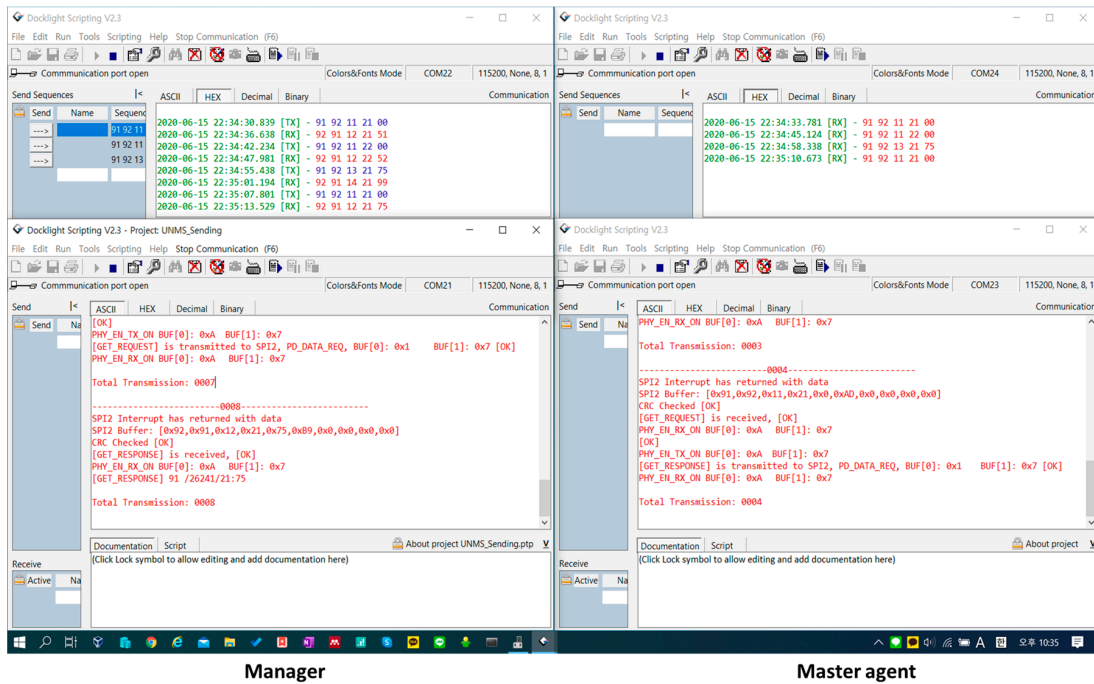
Docklight Scripting V2.3
File Edit Run Tools Scripting Help Stop Communication (F6)
Commmunication port open Colors&Fonts Mode COM22 115200, None, 8, 1
Send Sequences |<
ASCII HEX Decimal Binary Communication
Send Name Sequence
---> 91 92 11
---> 91 92 11
---> 91 92 13

2020-06-15 22:34:30.839 [TX] - 91 92 11 21 00
2020-06-15 22:34:36.638 [RX] - 92 91 12 21 51
2020-06-15 22:34:42.234 [TX] - 91 92 11 22 00
2020-06-15 22:34:47.981 [RX] - 92 91 12 22 52
2020-06-15 22:34:55.438 [TX] - 91 92 13 21 75
2020-06-15 22:35:01.194 [RX] - 92 91 14 21 99
2020-06-15 22:35:07.801 [TX] - 91 92 11 21 00
2020-06-15 22:35:13.529 [RX] - 92 91 12 21 75

Docklight Scripting V2.3
File Edit Run Tools Scripting Help Stop Communication (F6)
Commmunication port open Colors&Fonts Mode COM24 115200, None, 8, 1
Send Sequences |<
ASCII HEX Decimal Binary Communication
Send Name Sequence

2020-06-15 22:34:33.781 [RX] - 91 92 11 21 00
2020-06-15 22:34:45.124 [RX] - 91 92 11 22 00
2020-06-15 22:34:58.338 [RX] - 91 92 13 21 75
2020-06-15 22:35:10.673 [RX] - 91 92 11 21 00

Docklight Scripting V2.3 - Project: UNMS_Sending
File Edit Run Tools Scripting Help Stop Communication (F6)
Commmunication port open Colors&Fonts Mode COM21 115200, None, 8, 1
Send |<
ASCII HEX Decimal Binary Communication
Send Na

[OK]
PHY_EN_TX_ON BUF[0]: 0xA BUF[1]: 0x7
[GET_REQUEST] is transmitted to SPI2, PD_DATA_REQ, BUF[0]: 0x1 BUF[1]: 0x7 [OK]
PHY_EN_RX_ON BUF[0]: 0xA BUF[1]: 0x7

Total Transmission: 0007

------------------------0008------------------------
SPI2 Interrupt has returned with data
SPI2 Buffer: [0x92,0x91,0x12,0x21,0x75,0xB9,0x0,0x0,0x0,0x0]
CRC Checked [OK]
[GET_RESPONSE] is received, [OK]
PHY_EN_RX_ON BUF[0]: 0xA BUF[1]: 0x7
[GET_RESPONSE] 91 /26241/21:75

Total Transmission: 0008

Documentation Script About project UNMS_Sending.ptp
(Click Lock symbol to allow editing and add documentation here)
Receive
Active Na

Docklight Scripting V2.3
File Edit Run Tools Scripting Help Stop Communication (F6)
Commmunication port open Colors&Fonts Mode COM23 115200, None, 8, 1
Send |<
ASCII HEX Decimal Binary Communication
Send Na

PHY_EN_RX_ON BUF[0]: 0xA BUF[1]: 0x7

Total Transmission: 0003

------------------------0004------------------------
SPI2 Interrupt has returned with data
SPI2 Buffer: [0x91,0x92,0x11,0x21,0x0,0xAD,0x0,0x0,0x0,0x0]
CRC Checked [OK]
[GET_REQUEST] is received, [OK]
PHY_EN_RX_ON BUF[0]: 0xA BUF[1]: 0x7
[OK]
PHY_EN_TX_ON BUF[0]: 0xA BUF[1]: 0x7
[GET_RESPONSE] is transmitted to SPI2, PD_DATA_REQ, BUF[0]: 0x1 BUF[1]: 0x7 [OK]
PHY_EN_RX_ON BUF[0]: 0xA BUF[1]: 0x7

Total Transmission: 0004

Documentation Script About project
(Click Lock symbol to allow editing and add documentation here)
Receive
Active Na

오후 10:35

Manager
Master agent